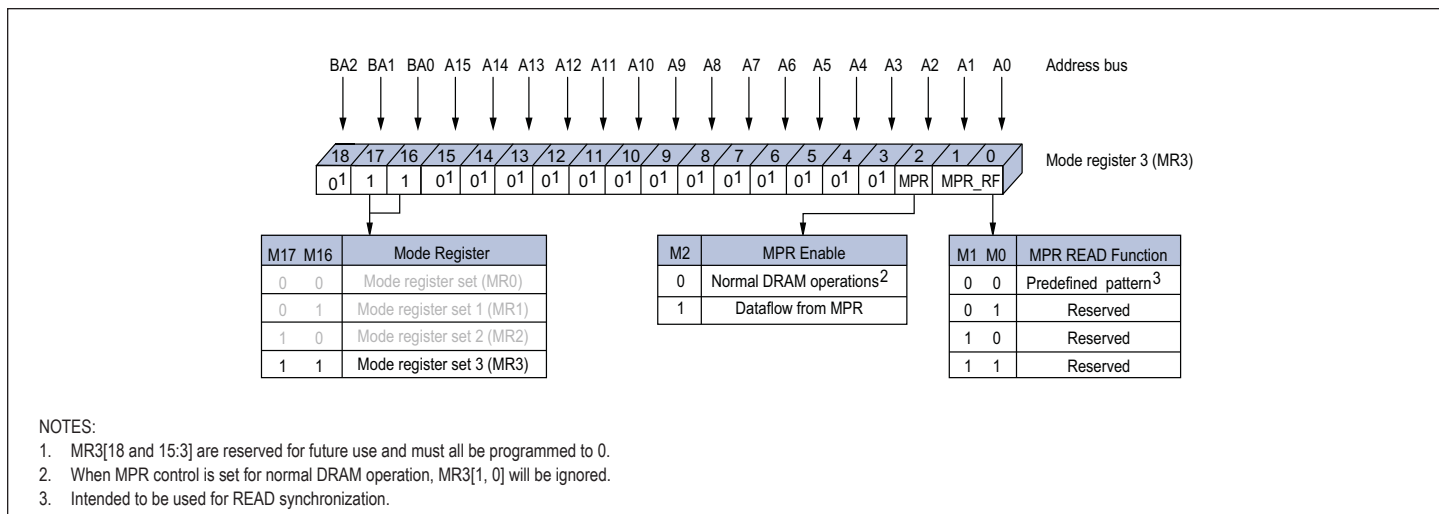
BA2 BA1 BA0 A15 A14 A13 A12 A11 A10 A9 A8 A7 A6 A5 A4 A3 A2 A1 A0 Address bus

18 17 16 15 14 13 12 11 10 9 8 7 6 5 4 3 2 1 0

$0^1$ 1 1 $0^1$ $0^1$ $0^1$ $0^1$ $0^1$ $0^1$ $0^1$ $0^1$ $0^1$ $0^1$ $0^1$ $0^1$ $0^1$ MPR MPR_RF

Mode register 3 (MR3)

| M17 | M16 | Mode Register |
|---|---|---|
| 0 | 0 | Mode register set (MR0) |
| 0 | 1 | Mode register set 1 (MR1) |
| 1 | 0 | Mode register set 2 (MR2) |
| 1 | 1 | Mode register set 3 (MR3) |

| M2 | MPR Enable |
|---|---|
| 0 | Normal DRAM operations$^2$ |
| 1 | Dataflow from MPR |

| M1 | M0 | MPR READ Function |
|---|---|---|
| 0 | 0 | Predefined pattern$^3$ |
| 0 | 1 | Reserved |
| 1 | 0 | Reserved |
| 1 | 1 | Reserved |

NOTES:
1. MR3[18 and 15:3] are reserved for future use and must all be programmed to 0.
2. When MPR control is set for normal DRAM operation, MR3[1, 0] will be ignored.
3. Intended to be used for READ synchronization.